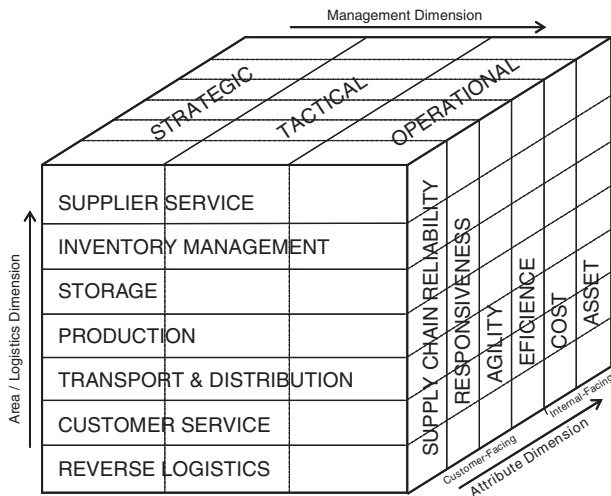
Management Dimension

STRATEGIC
TACTICAL
OPERATIONAL

Area / Logistics Dimension

SUPPLIER SERVICE
INVENTORY MANAGEMENT
STORAGE
PRODUCTION
TRANSPORT & DISTRIBUTION
CUSTOMER SERVICE
REVERSE LOGISTICS

SUPPLY CHAIN RELIABILITY
RESPONSIVENESS
AGILITY
EFICIENCE
COST
ASSET

Customer-Facing
Internal-Facing
Attribute Dimension